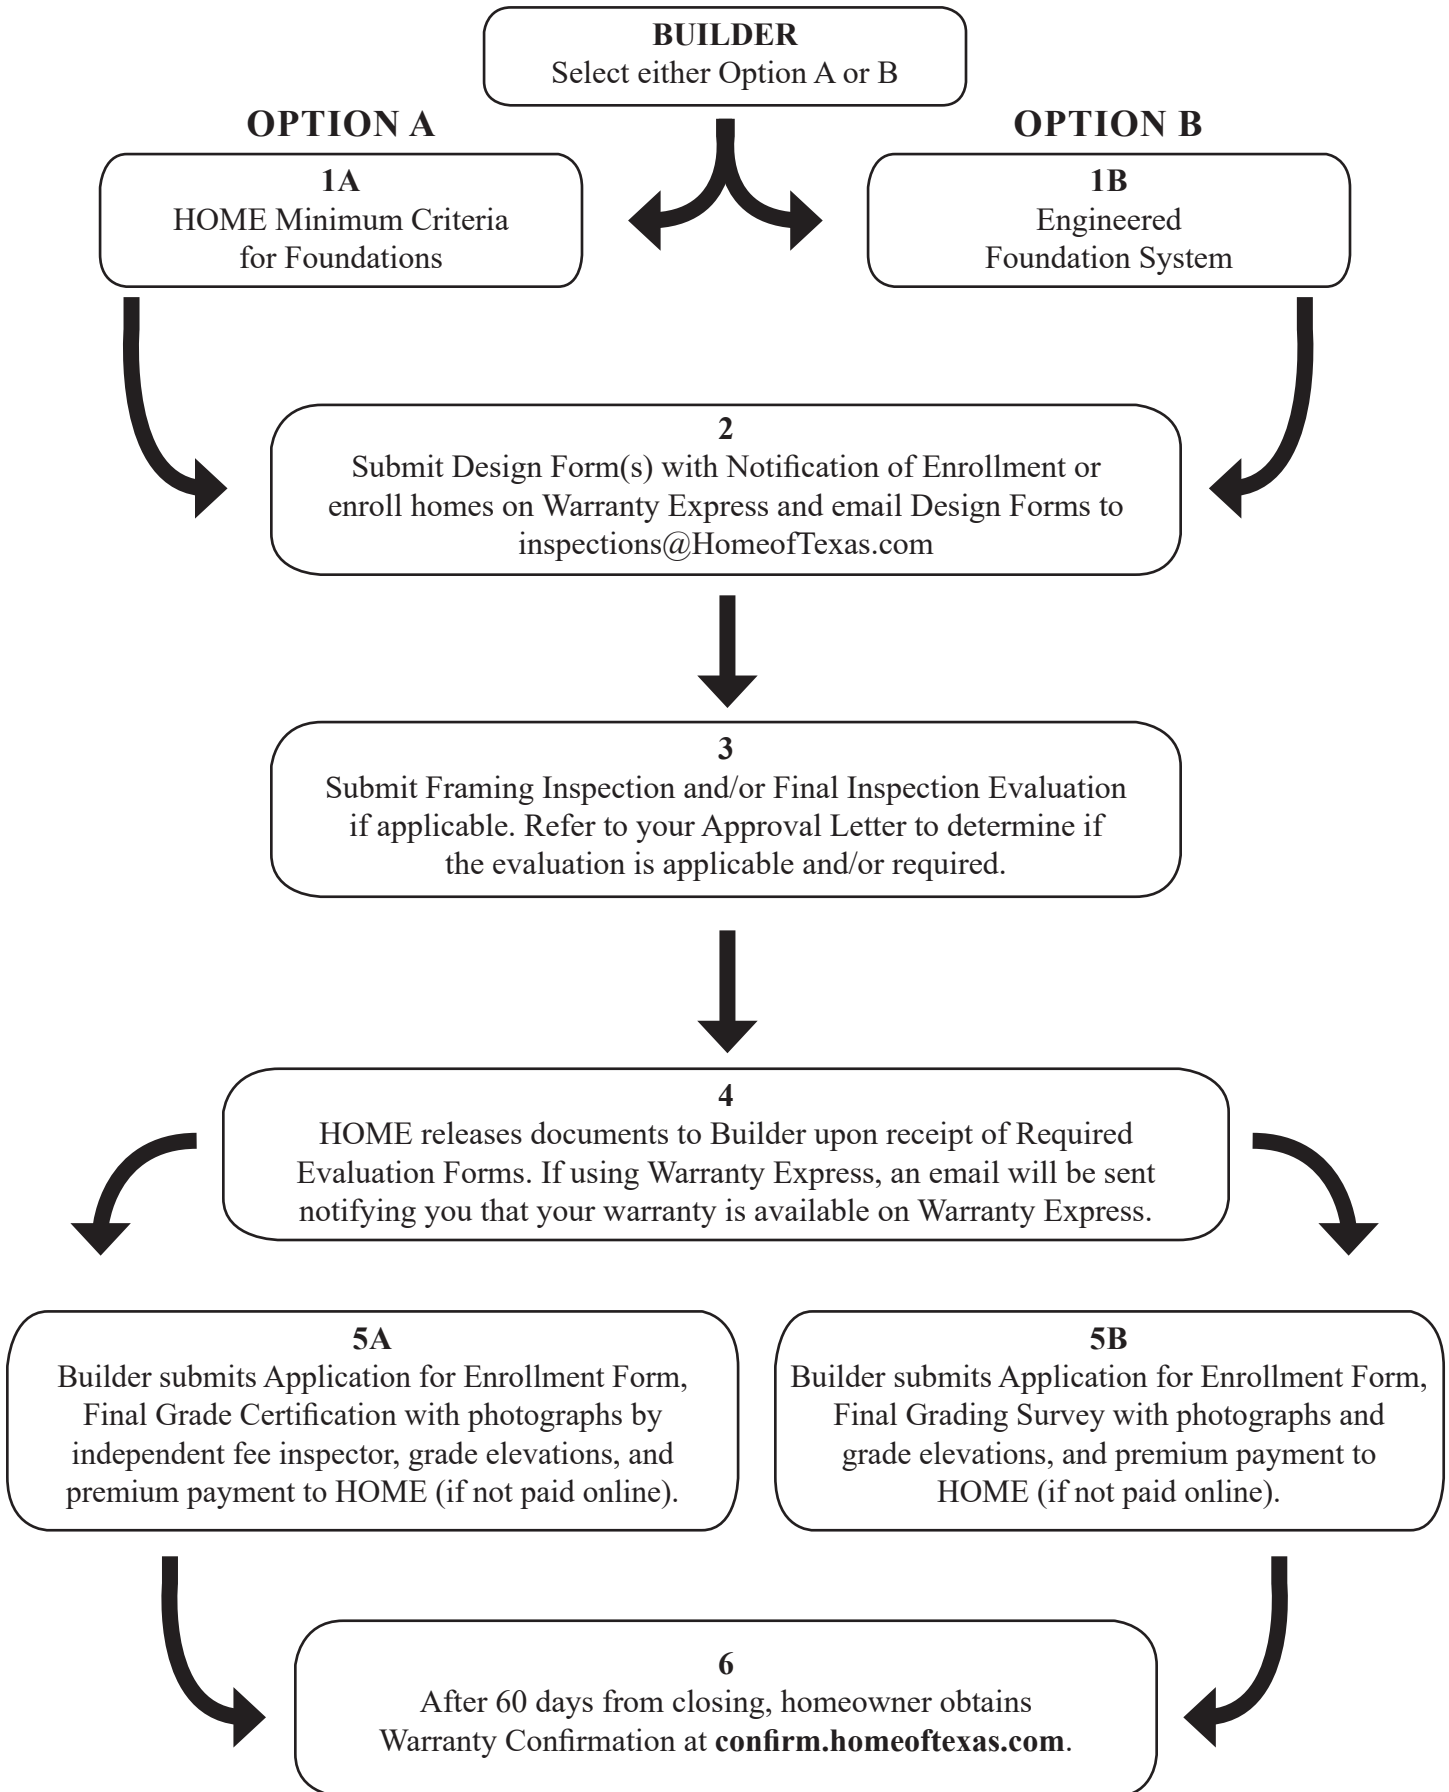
**BUILDER**
Select either Option A or B

**OPTION A**

**1A**
HOME Minimum Criteria for Foundations

**OPTION B**

**1B**
Engineered Foundation System

**2**
Submit Design Form(s) with Notification of Enrollment or enroll homes on Warranty Express and email Design Forms to inspections@HomeofTexas.com

**3**
Submit Framing Inspection and/or Final Inspection Evaluation if applicable. Refer to your Approval Letter to determine if the evaluation is applicable and/or required.

**4**
HOME releases documents to Builder upon receipt of Required Evaluation Forms. If using Warranty Express, an email will be sent notifying you that your warranty is available on Warranty Express.

**5A**
Builder submits Application for Enrollment Form, Final Grade Certification with photographs by independent fee inspector, grade elevations, and premium payment to HOME (if not paid online).

**5B**
Builder submits Application for Enrollment Form, Final Grading Survey with photographs and grade elevations, and premium payment to HOME (if not paid online).

**6**
After 60 days from closing, homeowner obtains Warranty Confirmation at **confirm.homeoftexas.com**.